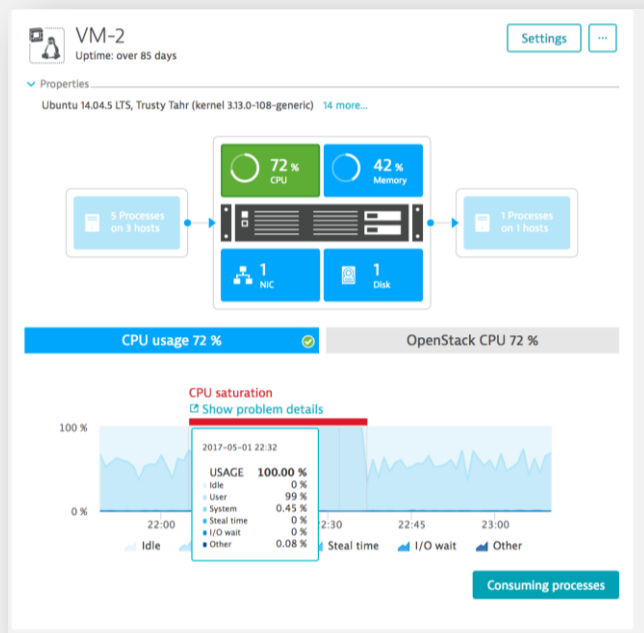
VM-2
Uptime: over 85 days

Settings

...

Properties

Ubuntu 14.04.5 LTS, Trusty Tahr (kernel 3.13.0-108-generic) 14 more...

5 Processes on 3 hosts

72 % CPU

42 % Memory

1 NIC

1 Disk

1 Processes on 1 hosts

CPU usage 72 %

OpenStack CPU 72 %

CPU saturation
Show problem details

100 %

0 %

22:00

22:30

22:45

23:00

2017-05-01 22:32

| USAGE | 100.00 % |
|---|---|
| Idle | 0 % |
| User | 99 % |
| System | 0.45 % |
| Steal time | 0 % |
| I/O wait | 0 % |
| Other | 0.08 % |

Idle

Steal time

I/O wait

Other

Consuming processes